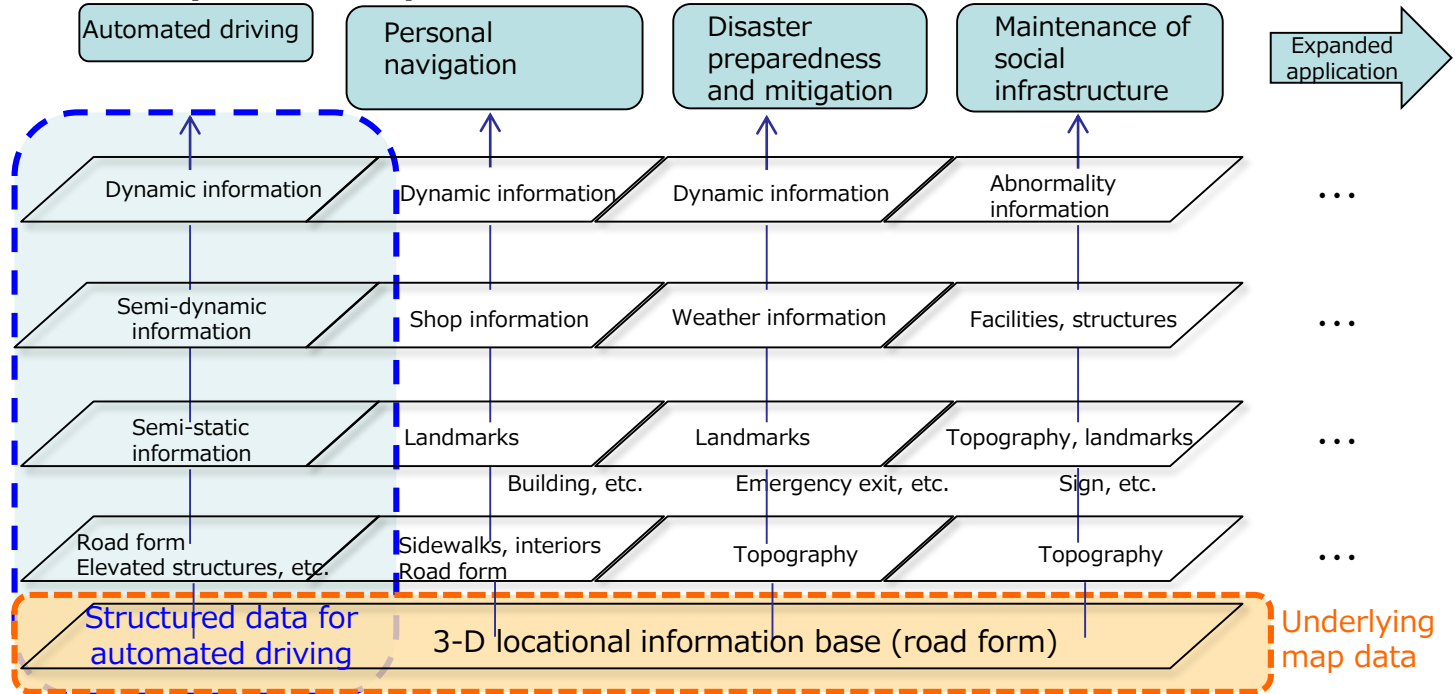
Automated driving

Personal navigation

Disaster preparedness and mitigation

Maintenance of social infrastructure

Expanded application

Dynamic information

Dynamic information

Dynamic information

Abnormality information

...

Semi-dynamic information

Shop information

Weather information

Facilities, structures

...

Semi-static information

Landmarks

Landmarks

Topography, landmarks

...

Building, etc.

Emergency exit, etc.

Sign, etc.

Road form
Elevated structures, etc.

Sidewalks, interiors
Road form

Topography

Topography

...

Structured data for automated driving

3-D locational information base (road form)

Underlying map data